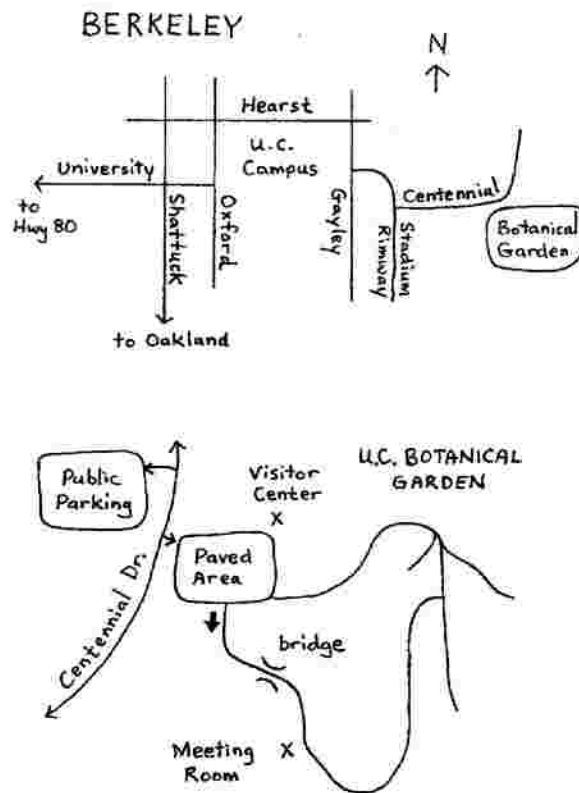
BERKELEY

N

Hearst

U.C. Campus

University

to Hwy 80

Shattuck

Oxford

Gayley

Stadium Rimway

Centennial

Botanical Garden

to Oakland

Public Parking

Visitor Center X

U.C. BOTANICAL GARDEN

Paved Area

Centennial Dr.

bridge

Meeting Room X